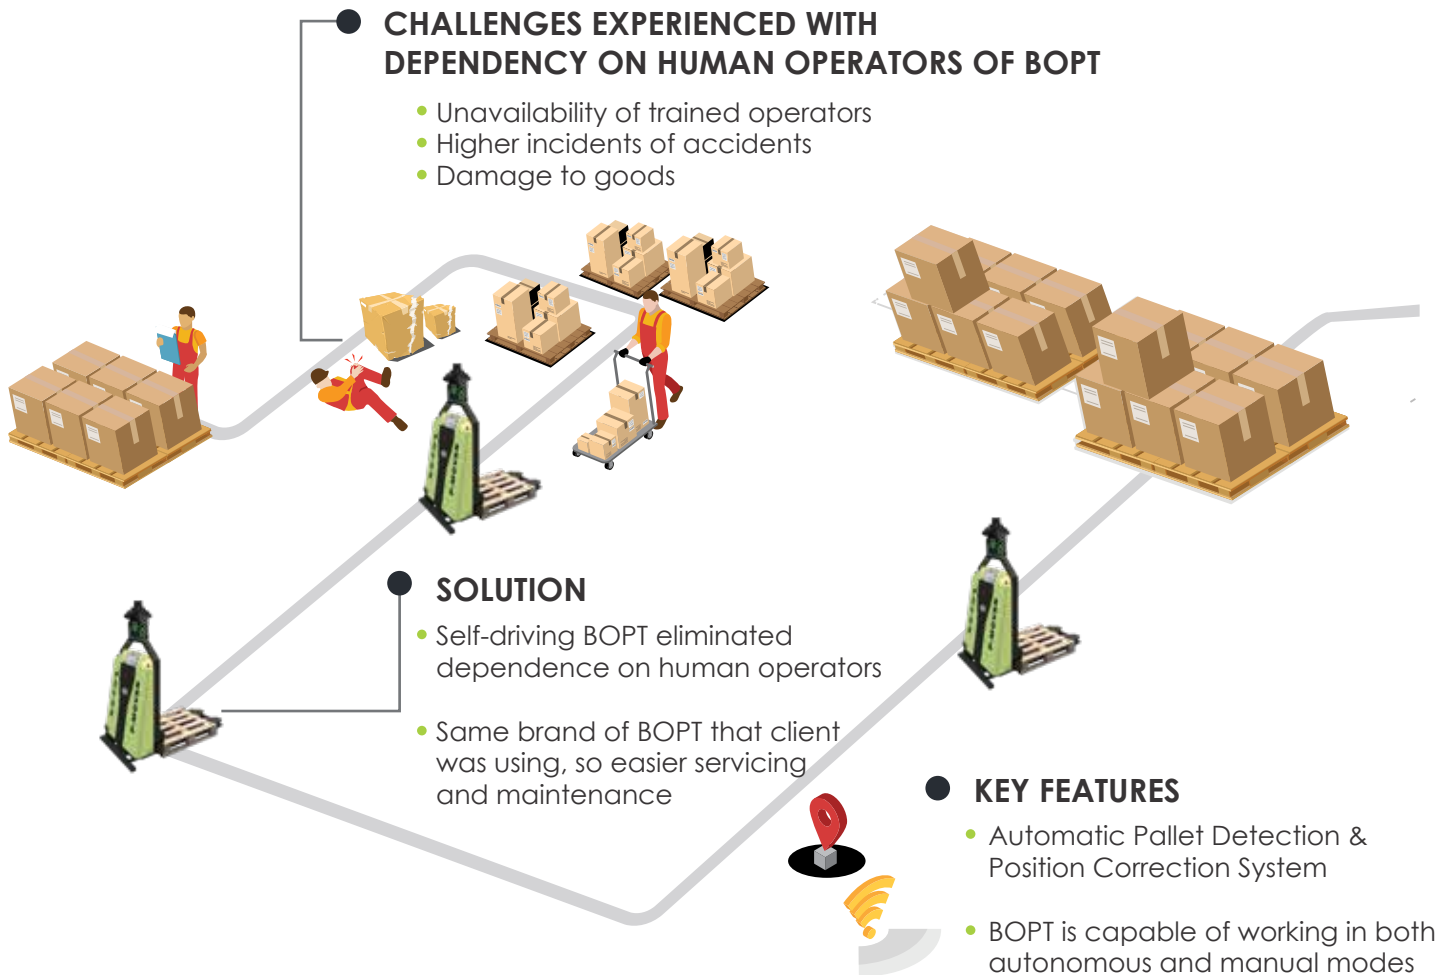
CHALLENGES EXPERIENCED WITH DEPENDENCY ON HUMAN OPERATORS OF BOPT

- Unavailability of trained operators
- Higher incidents of accidents
- Damage to goods

SOLUTION

- Self-driving BOPT eliminated dependence on human operators

- Same brand of BOPT that client was using, so easier servicing and maintenance

KEY FEATURES

- Automatic Pallet Detection & Position Correction System

- BOPT is capable of working in both autonomous and manual modes